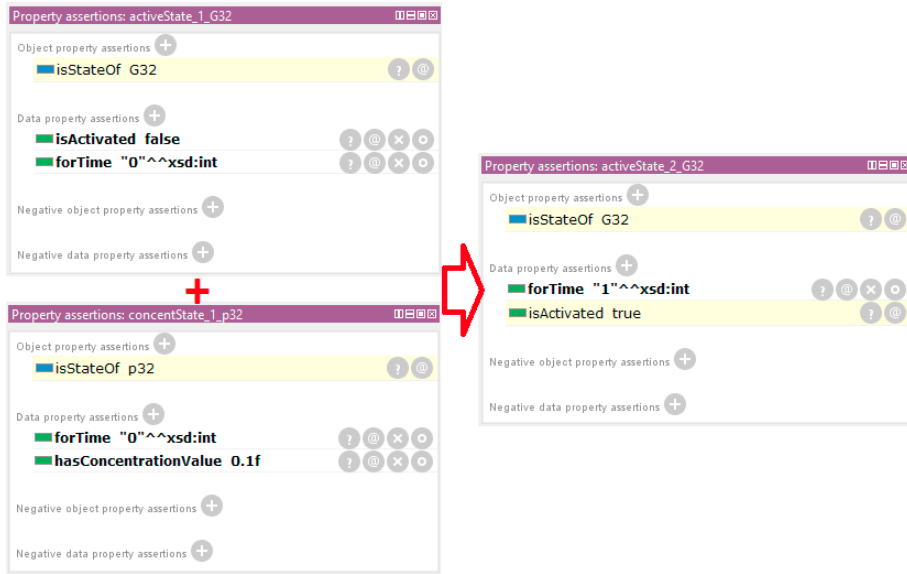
Property assertions: activeState_1_G32

Object property assertions

isStateOf G32

Data property assertions

isActivated false

forTime "0"^^xsd:int

Negative object property assertions

Negative data property assertions

+

Property assertions: concentState_1_p32

Object property assertions

isStateOf p32

Data property assertions

forTime "0"^^xsd:int

hasConcentrationValue 0.1f

Negative object property assertions

Negative data property assertions

Property assertions: activeState_2_G32

Object property assertions

isStateOf G32

Data property assertions

forTime "1"^^xsd:int

isActivated true

Negative object property assertions

Negative data property assertions